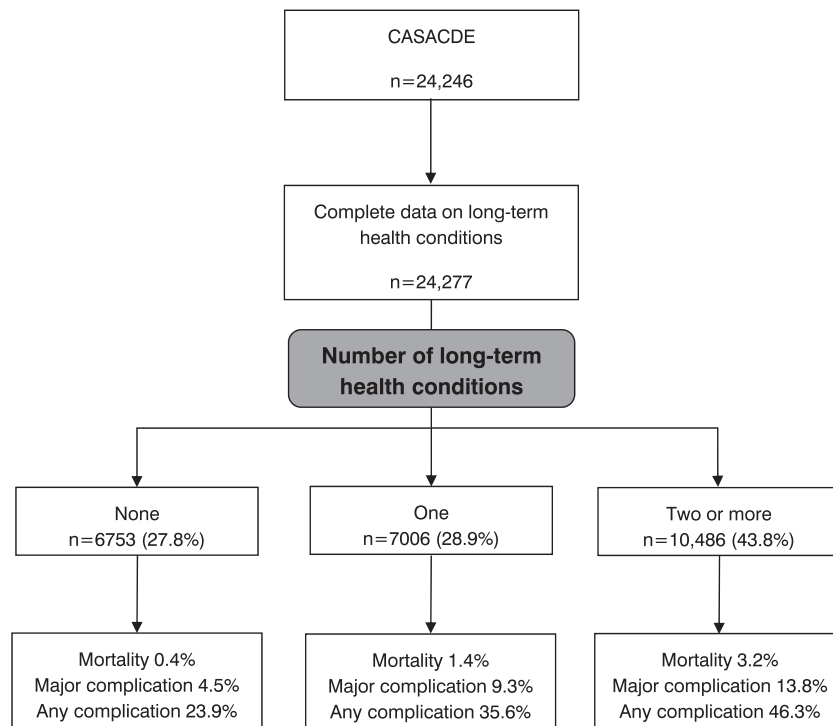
CASACDE

n=24,246

Complete data on long-term health conditions

n=24,277

Number of long-term health conditions

None
n=6753 (27.8%)

One
n=7006 (28.9%)

Two or more
n=10,486 (43.8%)

Mortality 0.4%
Major complication 4.5%
Any complication 23.9%

Mortality 1.4%
Major complication 9.3%
Any complication 35.6%

Mortality 3.2%
Major complication 13.8%
Any complication 46.3%